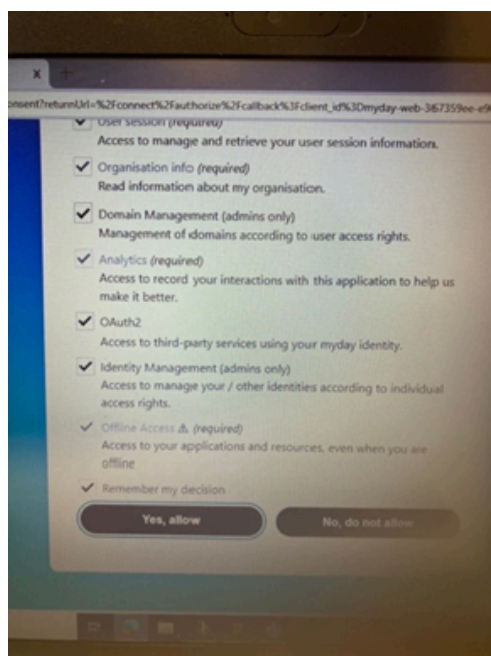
x +

onsent?returnUrl=%2Fconnect%2Fauthorize%2Fcallback%3Fclient_id%3Dmyday-web-367359ee-e

User session (required)
Access to manage and retrieve your user session information.

Organisation info (required)
Read information about my organisation.

Domain Management (admins only)
Management of domains according to user access rights.

Analytics (required)
Access to record your interactions with this application to help us make it better.

OAuth2
Access to third-party services using your myday identity.

Identity Management (admins only)
Access to manage your / other identities according to individual access rights.

Offline Access ⚠ (required)
Access to your applications and resources, even when you are offline

Remember my decision

Yes, allow

No, do not allow